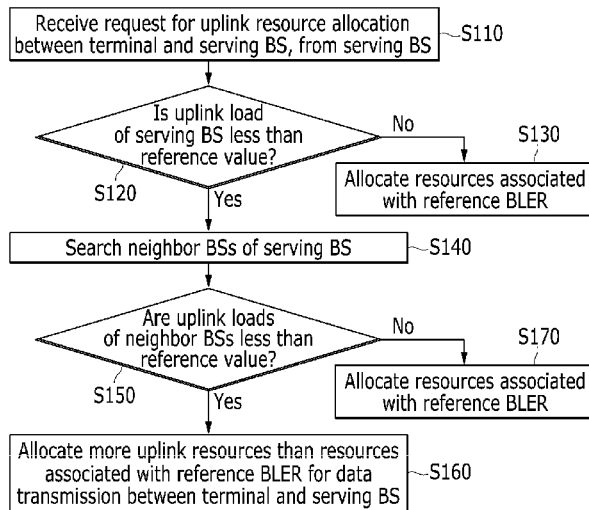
Receive request for uplink resource allocation between terminal and serving BS, from serving BS

S110

Is uplink load of serving BS less than reference value?

No

S130

S120

Allocate resources associated with reference BLER

Yes

Search neighbor BSs of serving BS

S140

Are uplink loads of neighbor BSs less than reference value?

No

S170

S150

Allocate resources associated with reference BLER

Yes

Allocate more uplink resources than resources associated with reference BLER for data transmission between terminal and serving BS

S160